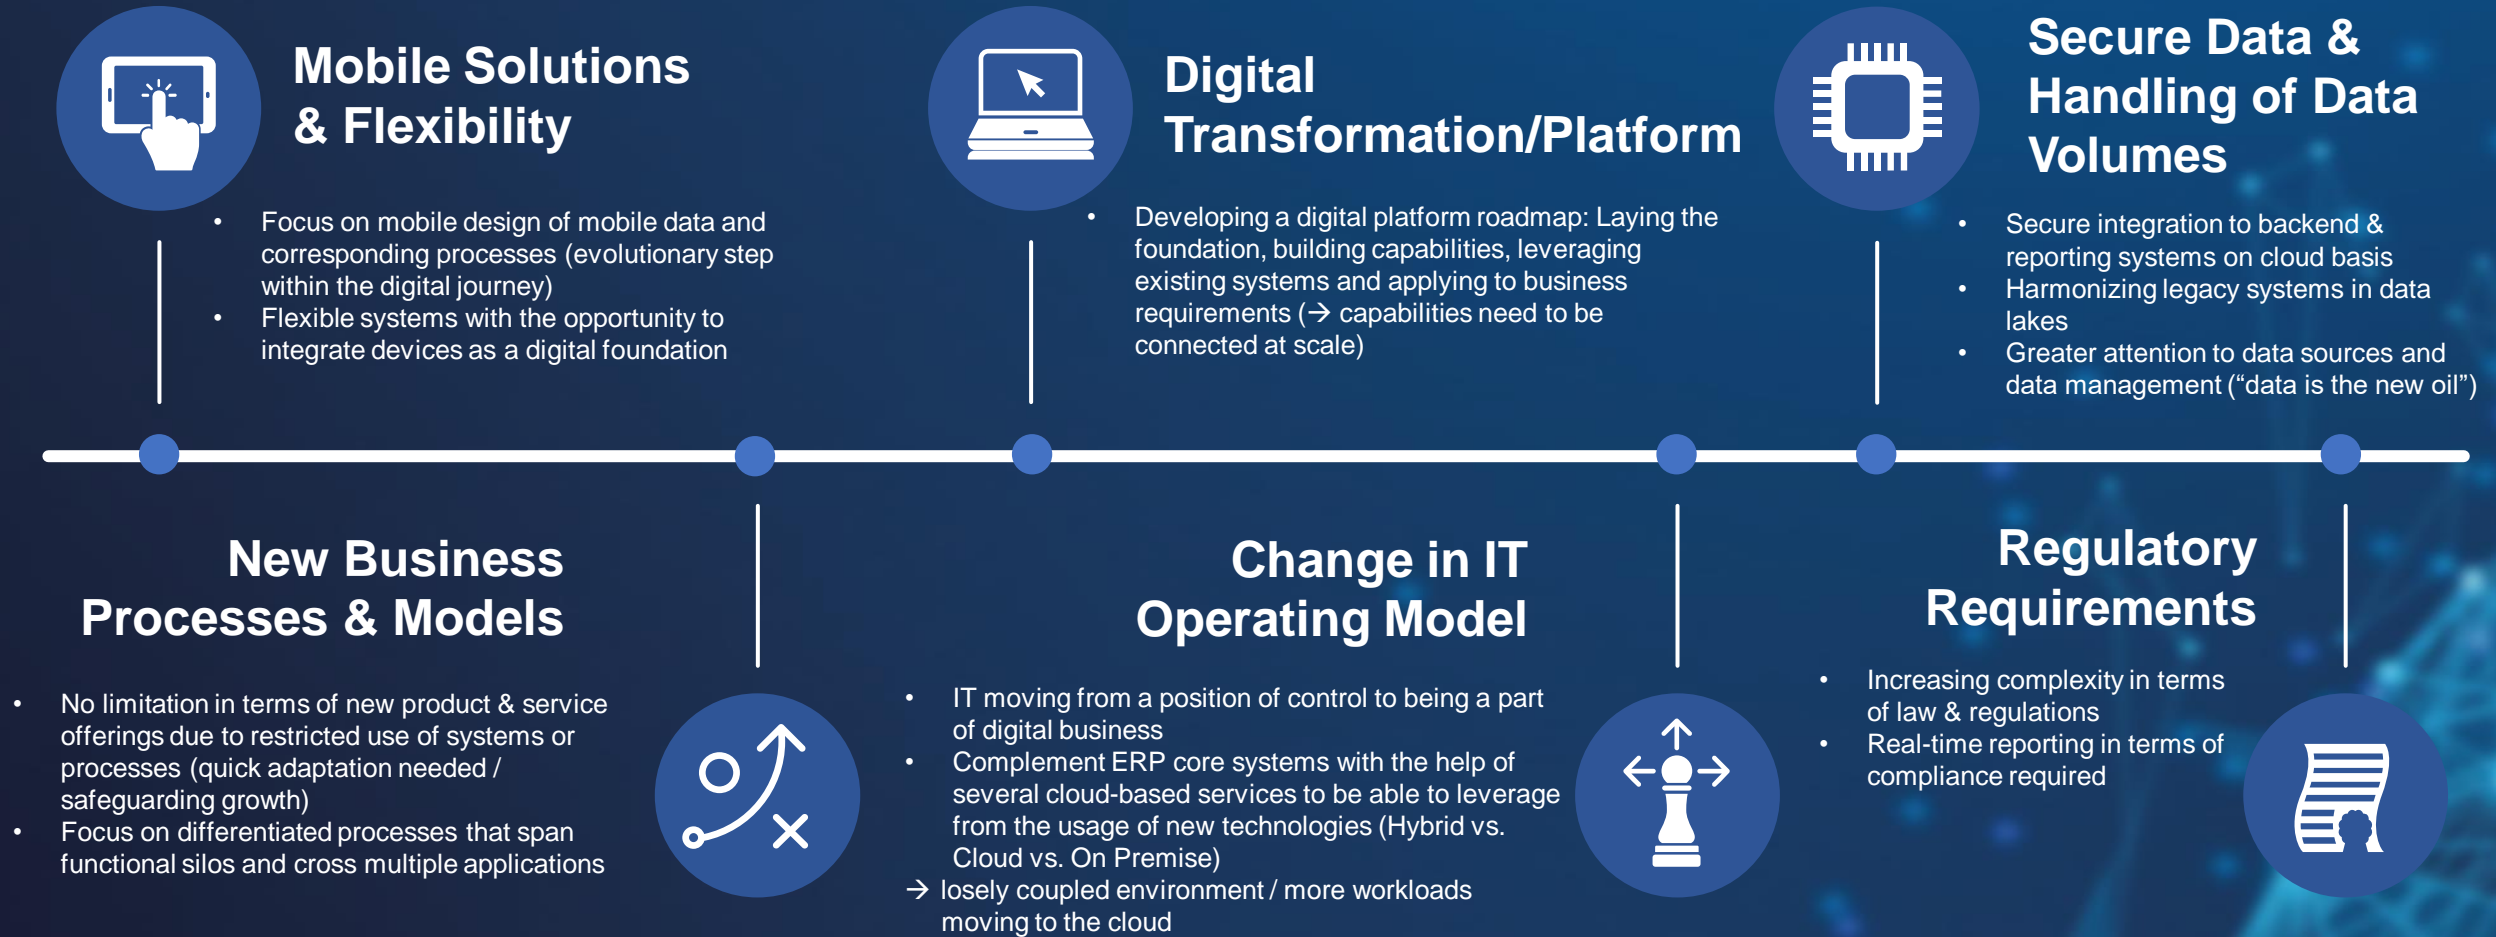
Mobile Solutions & Flexibility

- Focus on mobile design of mobile data and corresponding processes (evolutionary step within the digital journey)
- Flexible systems with the opportunity to integrate devices as a digital foundation

Digital Transformation/Platform

- Developing a digital platform roadmap: Laying the foundation, building capabilities, leveraging existing systems and applying to business requirements (→ capabilities need to be connected at scale)

Secure Data & Handling of Data Volumes

- Secure integration to backend & reporting systems on cloud basis
- Harmonizing legacy systems in data lakes
- Greater attention to data sources and data management (“data is the new oil”)

New Business Processes & Models

- No limitation in terms of new product & service offerings due to restricted use of systems or processes (quick adaptation needed / safeguarding growth)
- Focus on differentiated processes that span functional silos and cross multiple applications

Change in IT Operating Model

- IT moving from a position of control to being a part of digital business
- Complement ERP core systems with the help of several cloud-based services to be able to leverage from the usage of new technologies (Hybrid vs. Cloud vs. On Premise)

→ losely coupled environment / more workloads moving to the cloud

Regulatory Requirements

- Increasing complexity in terms of law & regulations
- Real-time reporting in terms of compliance required